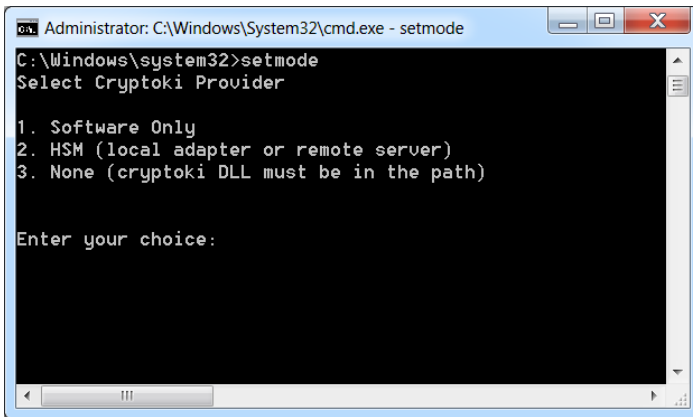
Administrator: C:\Windows\System32\cmd.exe - setmode

C:\Windows\system32>setmode
Select Cryptoki Provider

1. Software Only
2. HSM (local adapter or remote server)
3. None (cryptoki DLL must be in the path)

Enter your choice: